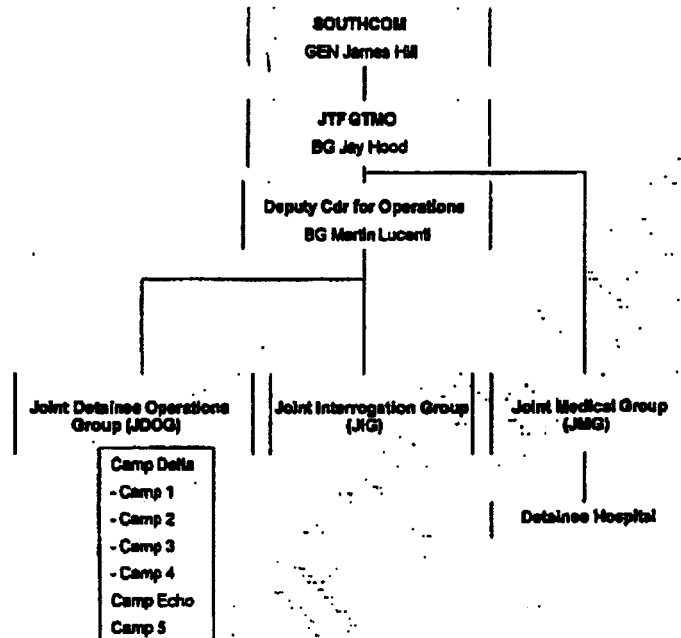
SOUTHCOM
GEN James Hill

JTF GTMO
BG Jay Hood

Deputy Cdr for Operations
BG Martin Lucenti

Joint Detainee Operations Group (JDOG)

Camp Delta
- Camp 1
- Camp 2
- Camp 3
- Camp 4
Camp Echo
Camp 5

Joint Interrogation Group (JIG)

Joint Medical Group (JMG)

Detainee Hospital